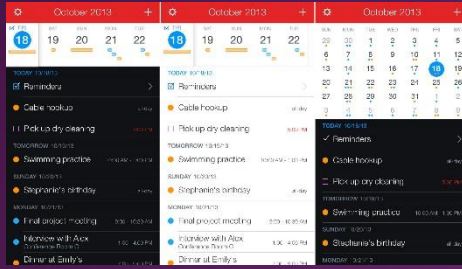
October 2013

+

18

19

20

21

22

TODAY 10/18/13

Reminders

Cable hookup

Pick up dry cleaning

TOMORROW 10/19/13

Swimming practice

SUNDAY 10/20/13

Stephanie's birthday

MONDAY 10/21/13

Final project meeting

Interview with Alex

Dinner at Emily's

October 2013

+

18

TODAY 10/18/13

Reminders

Cable hookup

all-day

Pick up dry cleaning

all-day

TOMORROW 10/19/13

Swimming practice

SUNDAY 10/20/13

Stephanie's birthday

all-day

MONDAY 10/21/13

Final project meeting

Interview with Alex

Dinner at Emily's

October 2013

+

30

1

2

3

4

5

6

7

8

9

10

11

12

13

14

15

16

17

18

19

20

21

22

23

24

25

26

27

28

29

30

31

TODAY 10/18/13

Reminders

Cable hookup

Pick up dry cleaning

TOMORROW 10/19/13

Swimming practice

SUNDAY 10/20/13

Stephanie's birthday